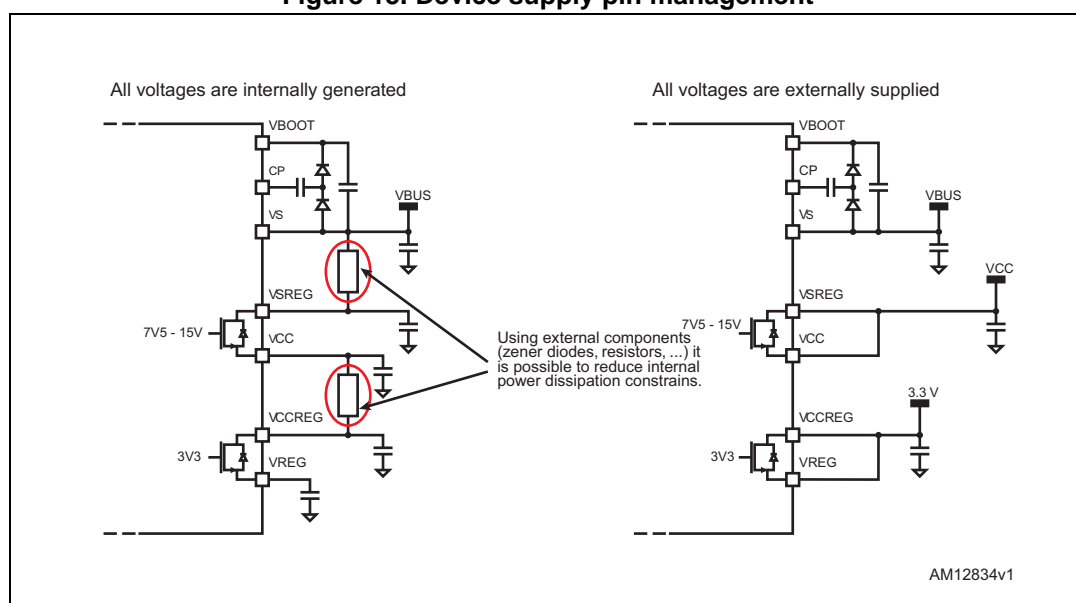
Figure 10. Device supply pin management

All voltages are internally generated

VBOOT
CP
VS
VBUS
VSREG
7V5 - 15V
VCC
VCCREG
3V3
VREG

Using external components (zener diodes, resistors, ...) it is possible to reduce internal power dissipation constrains.

All voltages are externally supplied

VBOOT
CP
VS
VBUS
VCC
VSREG
7V5 - 15V
VCC
3.3 V
VCCREG
3V3
VREG

AM12834v1